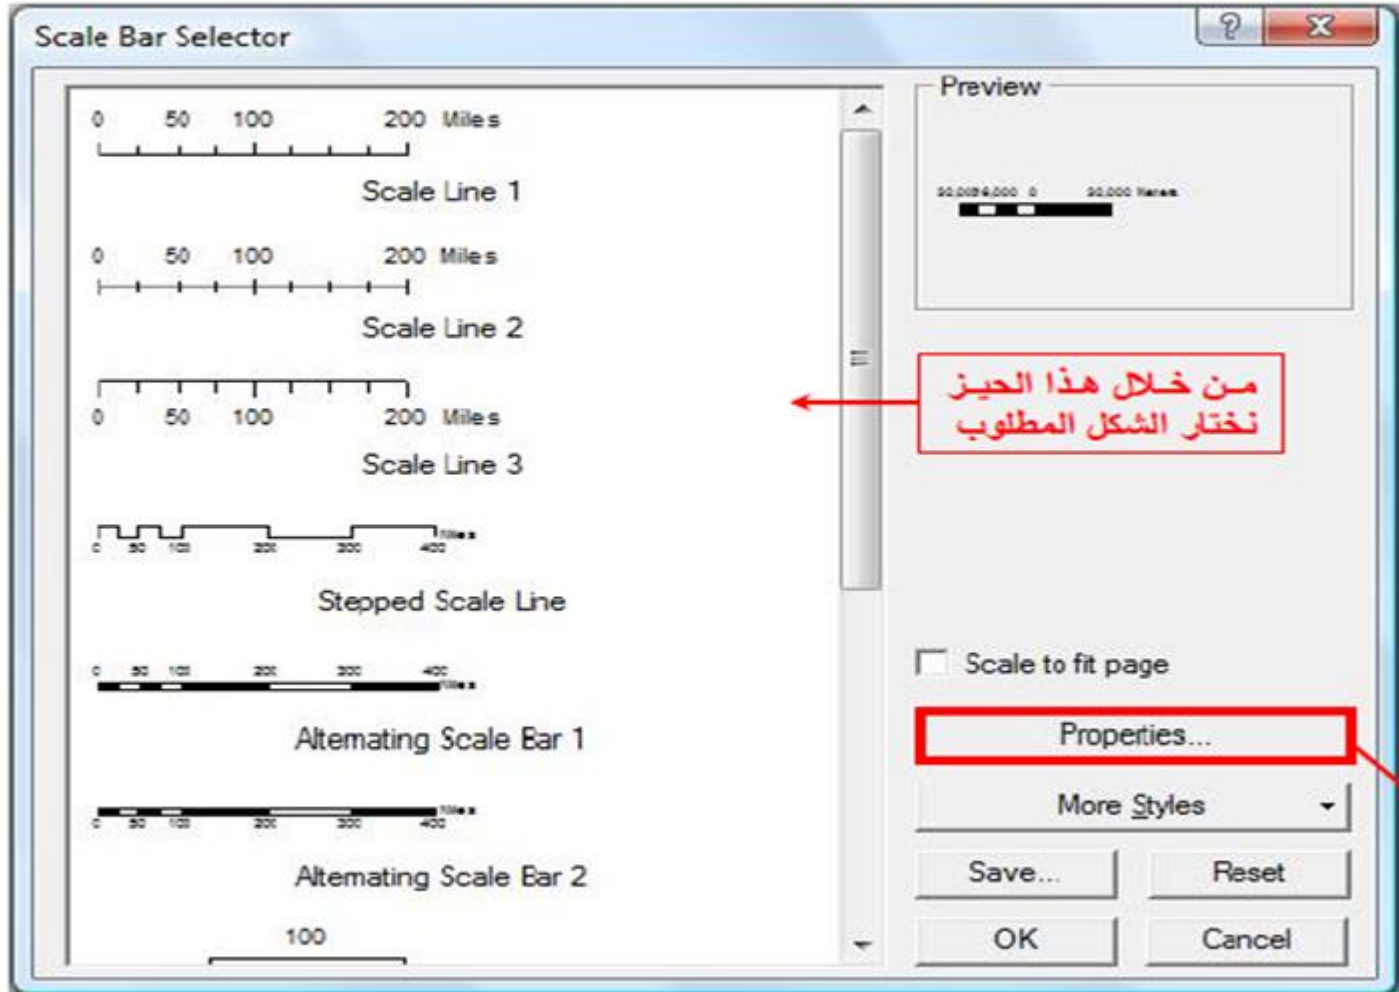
Scale Bar Selector

0 50 100 200 Miles

Scale Line 1

0 50 100 200 Miles

Scale Line 2

0 50 100 200 Miles

Scale Line 3

0 50 100 200 300 400 Miles

Stepped Scale Line

0 50 100 200 300 400 Miles

Alternating Scale Bar 1

0 50 100 200 300 400 Miles

Alternating Scale Bar 2

100

Preview

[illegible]

من خلال هذا الحيز
نختار الشكل المطلوب

Scale to fit page

Properties...

More Styles

Save...

Reset

OK

Cancel